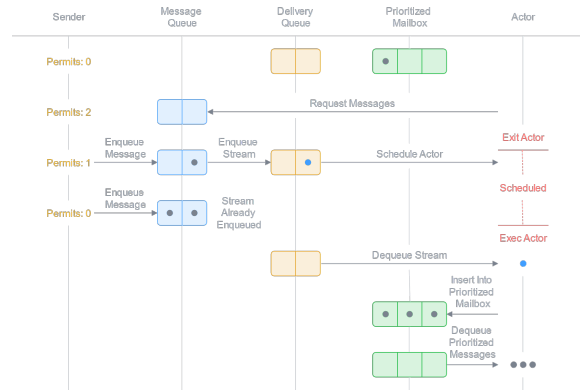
Sender

Message Queue

Delivery Queue

Prioritized Mailbox

Actor

Permits: 0

Permits: 2

Request Messages

Exit Actor

Permits: 1

Enqueue Message

Enqueue Stream

Schedule Actor

Scheduled

Permits: 0

Enqueue Message

Stream Already Enqueued

Exec Actor

Dequeue Stream

Insert Into Prioritized Mailbox

Dequeue Prioritized Messages